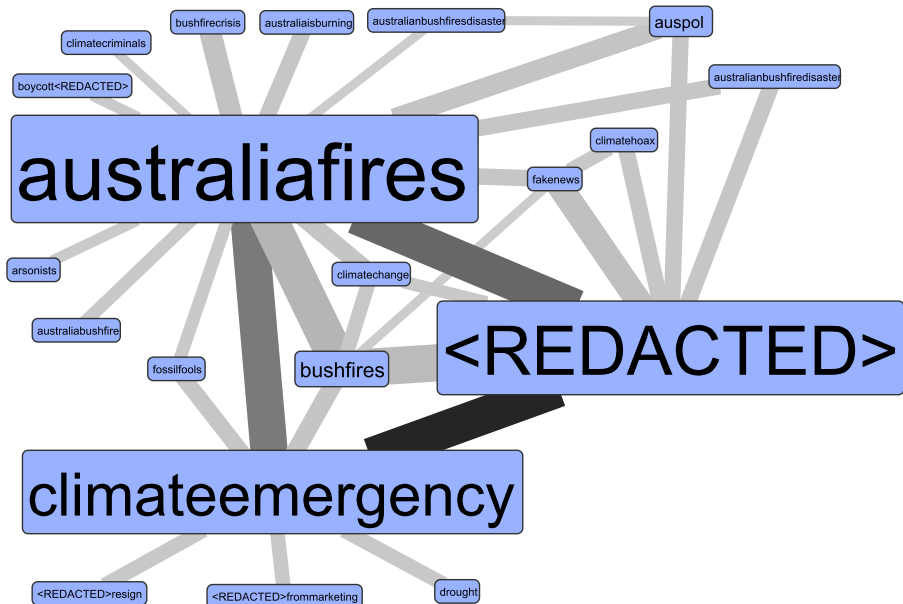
bushfirecrisis
australiaisburning
australianbushfiresdisaster
auspol
climatecriminals
boycott<REDACTED>
australianbushfiredisaster
australiafires
climatehoax
fakenews
arsonists
climatechange
<REDACTED>
australiabushfire
fossilfools
bushfires
climateemergency
<REDACTED>resign
<REDACTED>frommarketing
drought